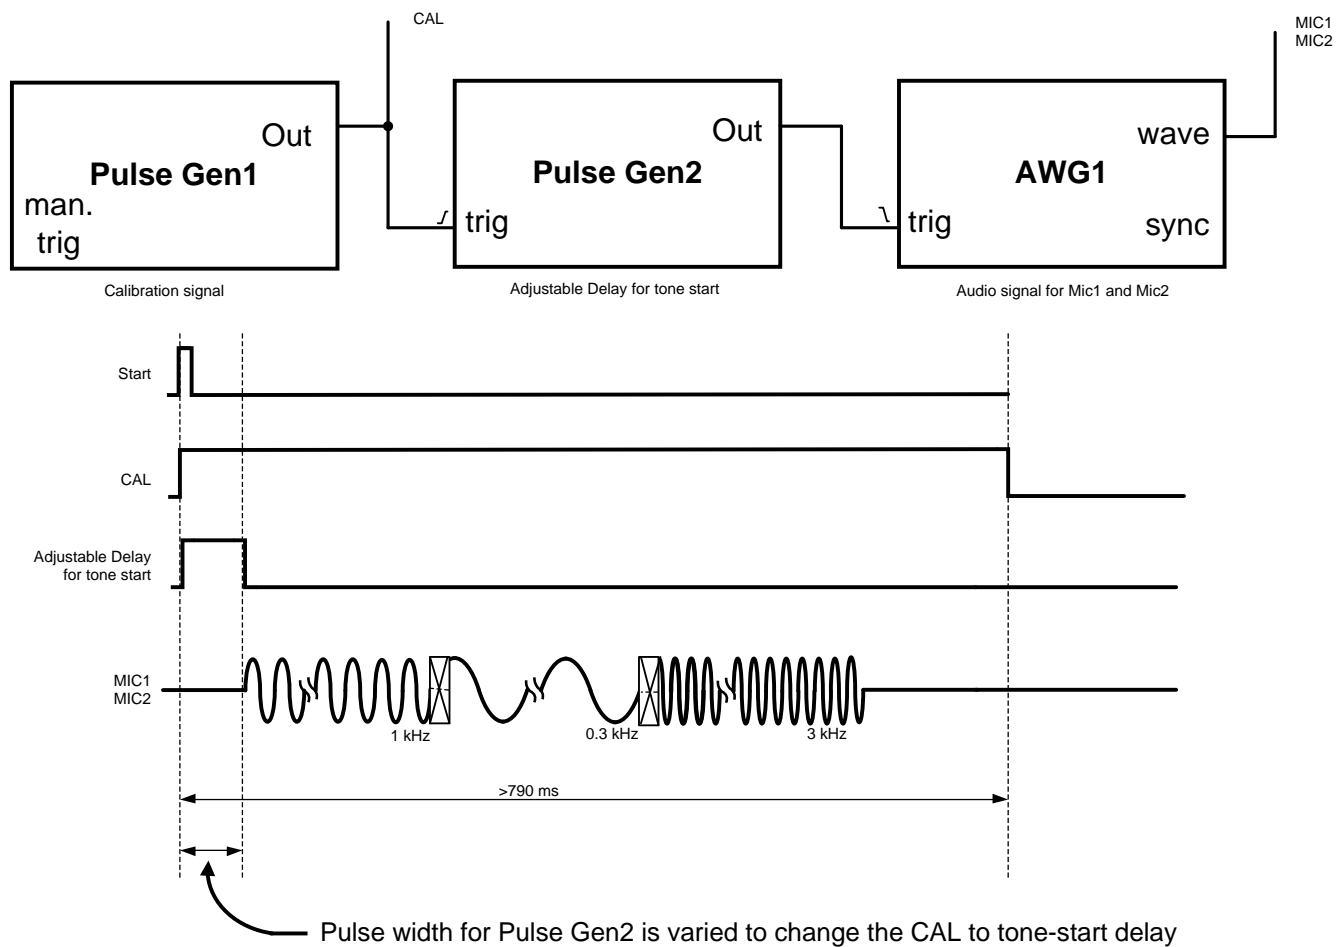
CAL

MIC1
MIC2

Pulse Gen1

Out

man.
trig

Calibration signal

Pulse Gen2

Out

trig

Adjustable Delay for tone start

AWG1

wave

trig

sync

Audio signal for Mic1 and Mic2

Start

CAL

Adjustable Delay
for tone start

MIC1
MIC2

1 kHz

0.3 kHz

3 kHz

>790 ms

Pulse width for Pulse Gen2 is varied to change the CAL to tone-start delay